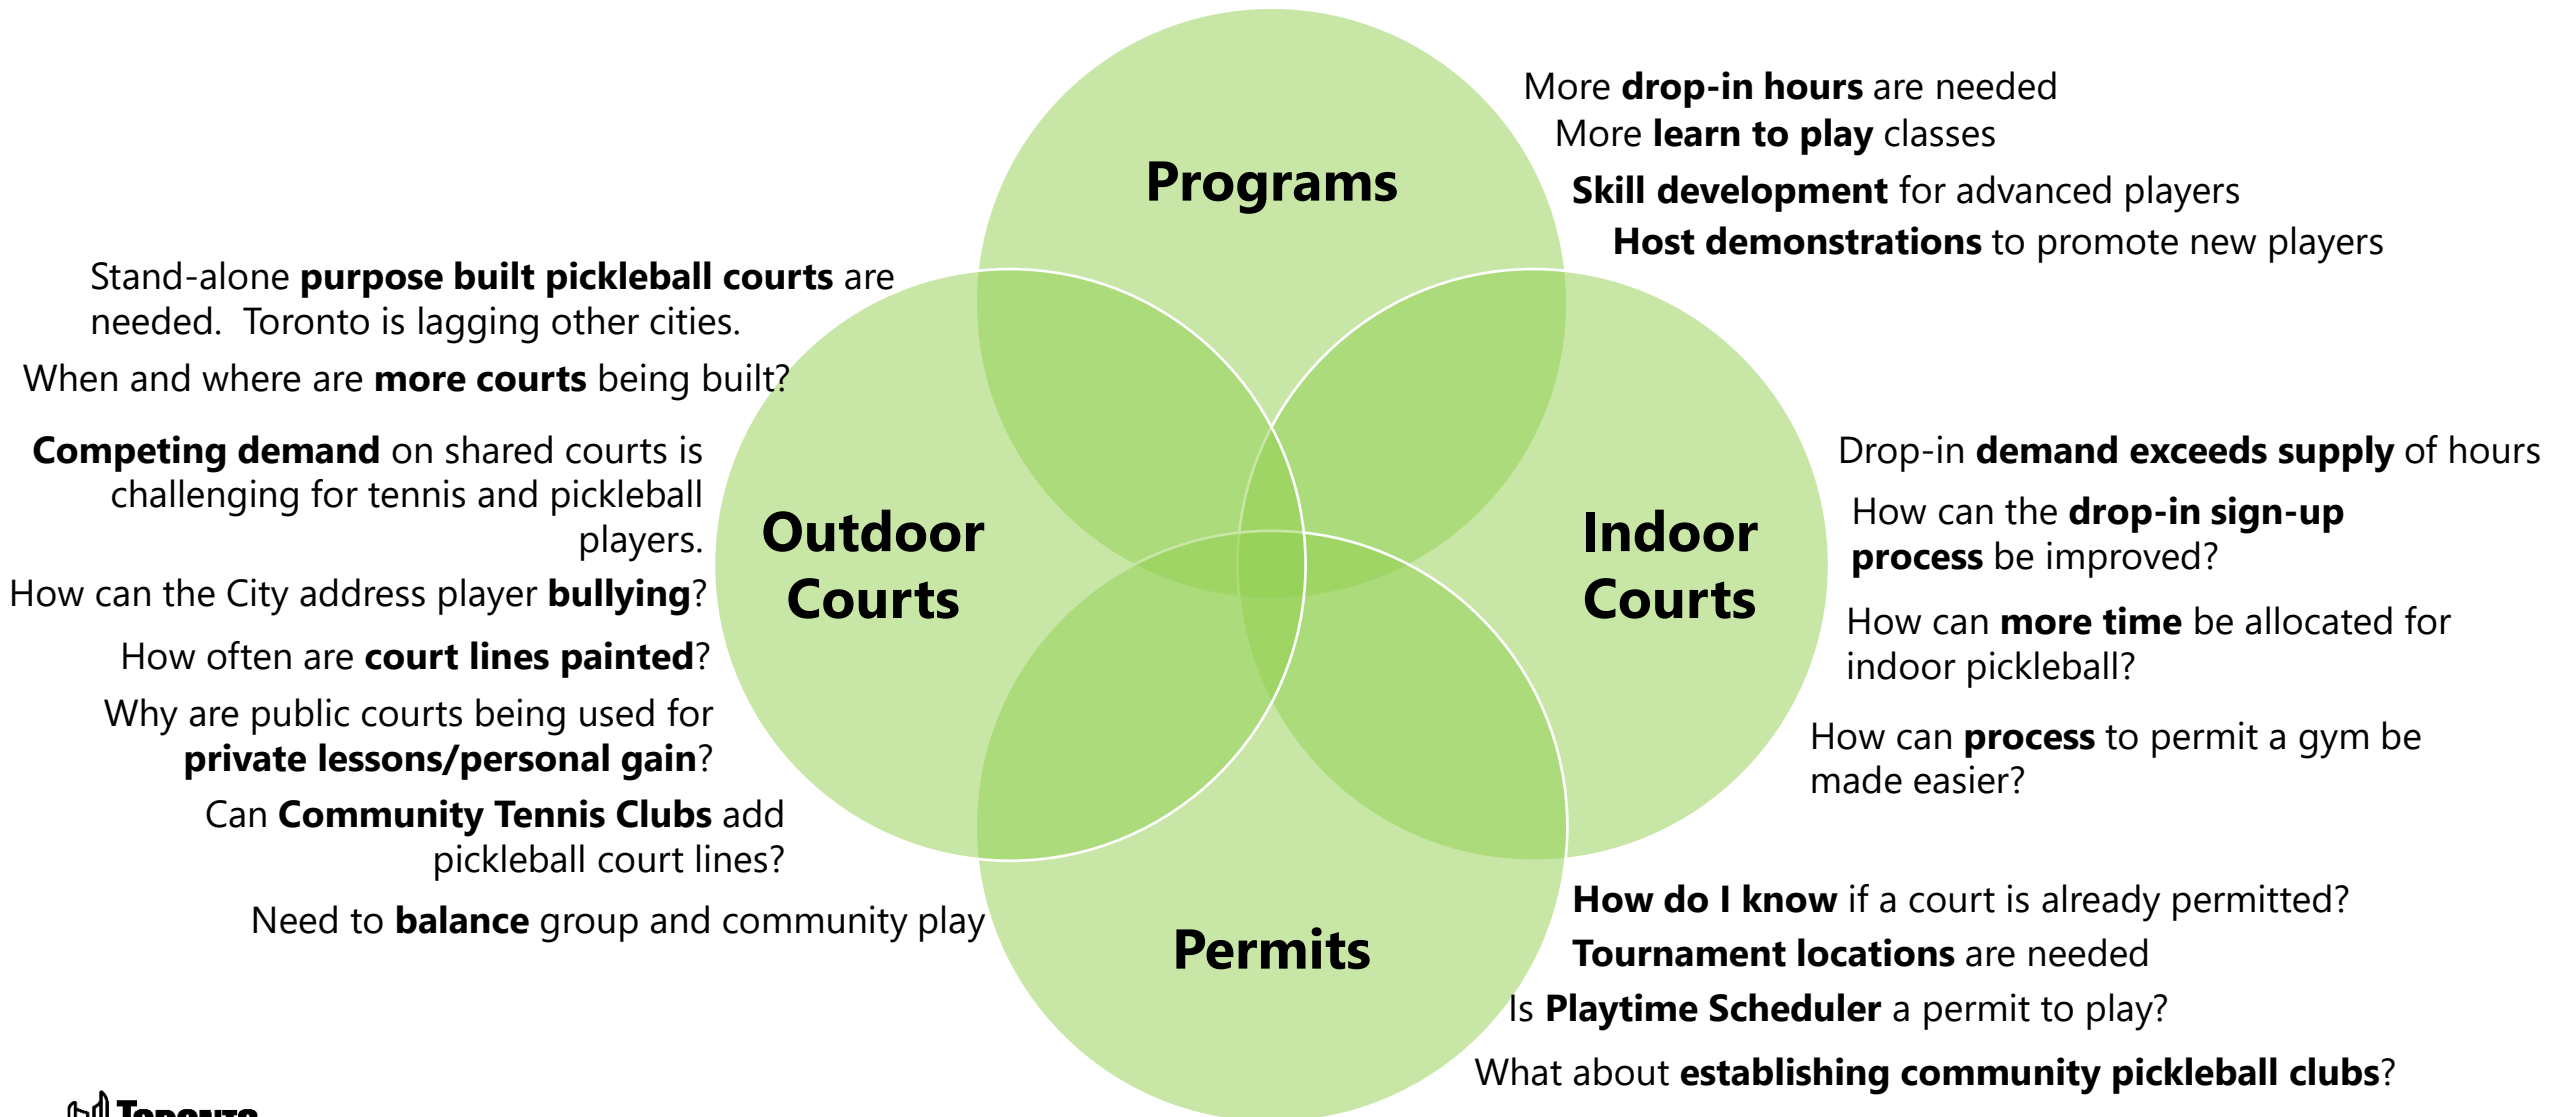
Programs

More **drop-in hours** are needed

More **learn to play** classes

**Skill development** for advanced players

**Host demonstrations** to promote new players

Stand-alone **purpose built pickleball courts** are needed. Toronto is lagging other cities.

When and where are **more courts** being built?

**Competing demand** on shared courts is challenging for tennis and pickleball players.

How can the City address player **bullying**?

How often are **court lines painted**?

Why are public courts being used for **private lessons/personal gain**?

Can **Community Tennis Clubs** add pickleball court lines?

Need to **balance** group and community play

Outdoor Courts

Indoor Courts

Drop-in **demand exceeds supply** of hours

How can the **drop-in sign-up process** be improved?

How can **more time** be allocated for indoor pickleball?

How can **process** to permit a gym be made easier?

Permits

**How do I know** if a court is already permitted?

**Tournament locations** are needed

Is **Playtime Scheduler** a permit to play?

What about **establishing community pickleball clubs**?

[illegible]